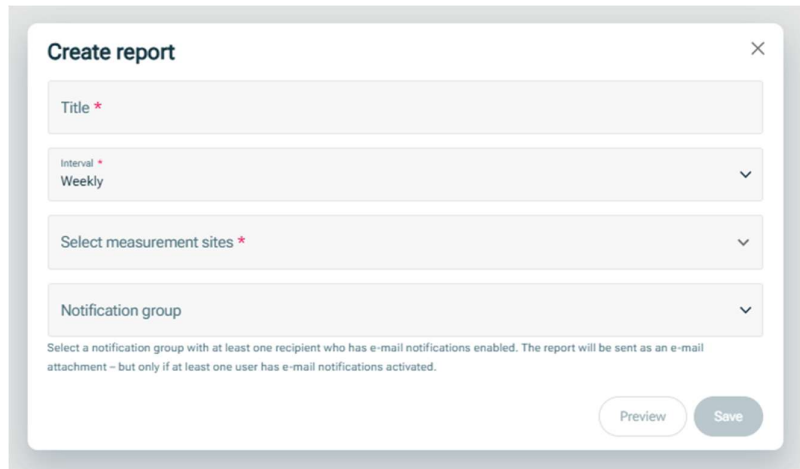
Create report

Title *

Interval *
Weekly

Select measurement sites *

Notification group

Select a notification group with at least one recipient who has e-mail notifications enabled. The report will be sent as an e-mail attachment – but only if at least one user has e-mail notifications activated.

Preview Save